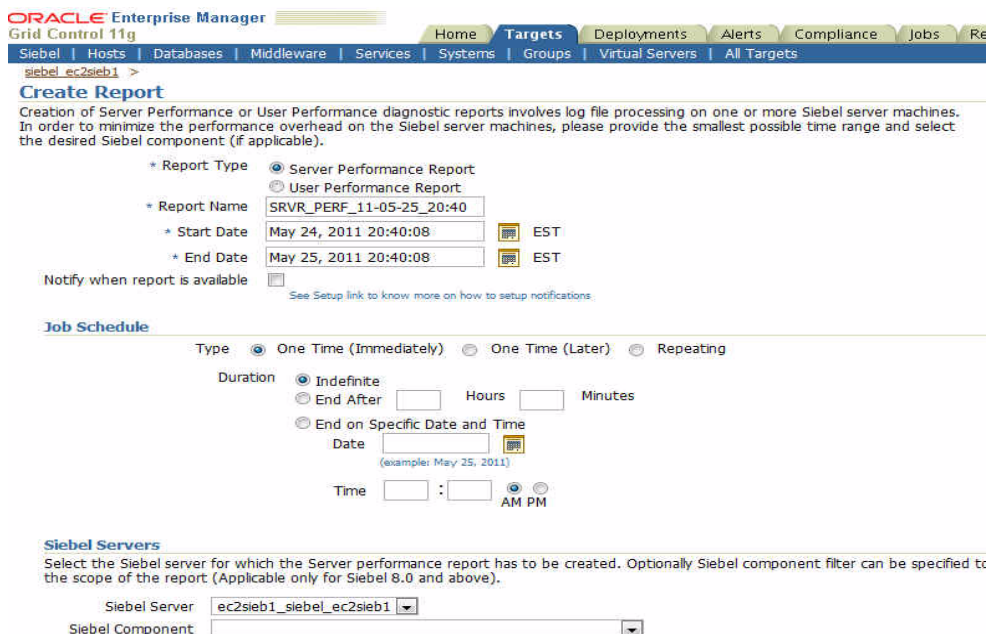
ORACLE Enterprise Manager
Grid Control 11g

Home | Targets | Deployments | Alerts | Compliance | Jobs | Re

Siebel | Hosts | Databases | Middleware | Services | Systems | Groups | Virtual Servers | All Targets

siebel_ec2sieb1 >

Create Report

Creation of Server Performance or User Performance diagnostic reports involves log file processing on one or more Siebel server machines. In order to minimize the performance overhead on the Siebel server machines, please provide the smallest possible time range and select the desired Siebel component (if applicable).

* Report Type
Server Performance Report
User Performance Report

* Report Name SRVR_PERF_11-05-25_20:40

* Start Date May 24, 2011 20:40:08 EST

* End Date May 25, 2011 20:40:08 EST

Notify when report is available
See Setup link to know more on how to setup notifications

Job Schedule

Type One Time (Immediately) One Time (Later) Repeating

Duration Indefinite
End After Hours Minutes
End on Specific Date and Time
Date
(example: May 25, 2011)
Time :
AM PM

Siebel Servers

Select the Siebel server for which the Server performance report has to be created. Optionally Siebel component filter can be specified to the scope of the report (Applicable only for Siebel 8.0 and above).

Siebel Server ec2sieb1_siebel_ec2sieb1

Siebel Component